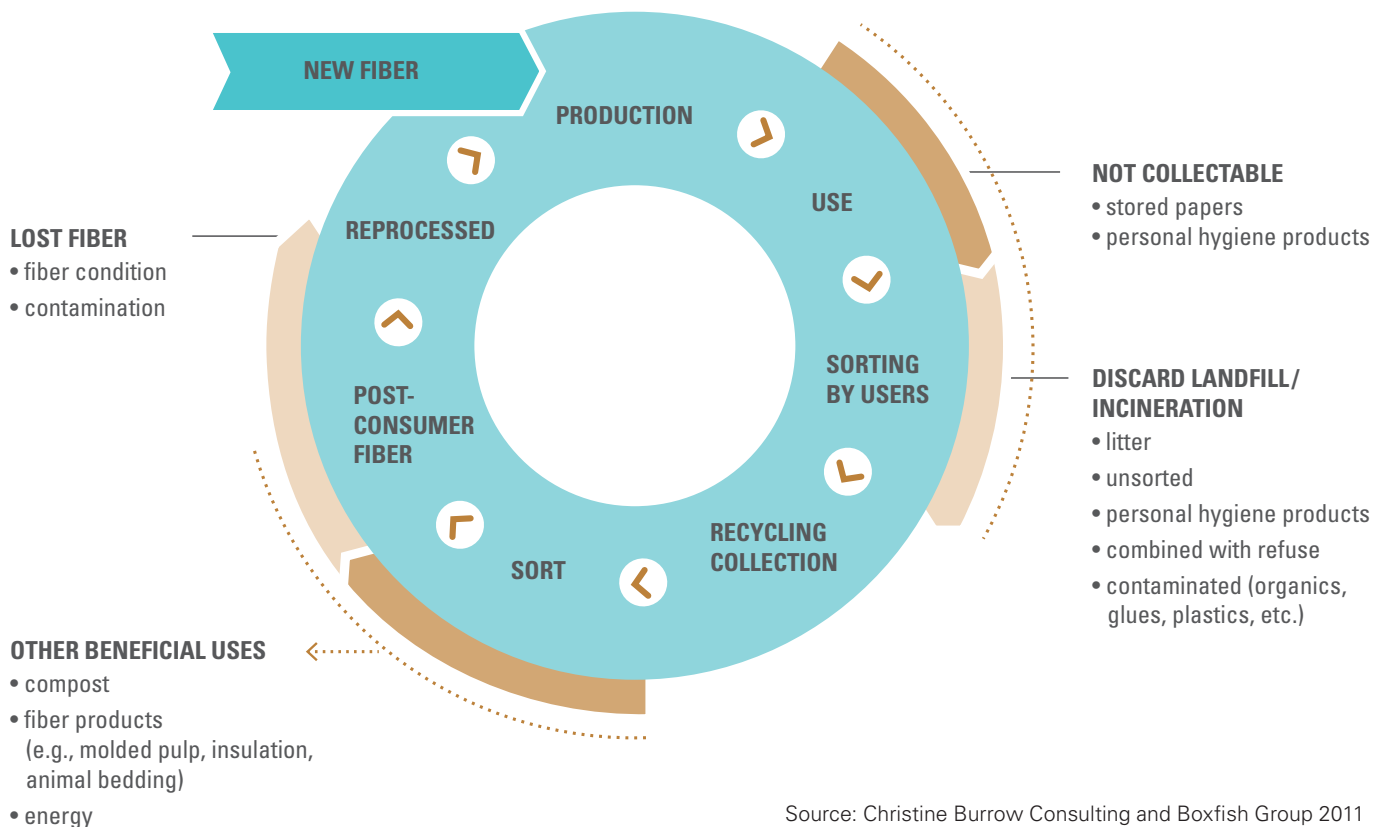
NEW FIBER

PRODUCTION

USE

SORTING BY USERS

RECYCLING COLLECTION

SORT

POST-CONSUMER FIBER

REPROCESSED

NOT COLLECTABLE
• stored papers
• personal hygiene products

DISCARD LANDFILL/ INCINERATION
• litter
• unsorted
• personal hygiene products
• combined with refuse
• contaminated (organics, glues, plastics, etc.)

LOST FIBER
• fiber condition
• contamination

OTHER BENEFICIAL USES
• compost
• fiber products (e.g., molded pulp, insulation, animal bedding)
• energy

Source: Christine Burrow Consulting and Boxfish Group 2011